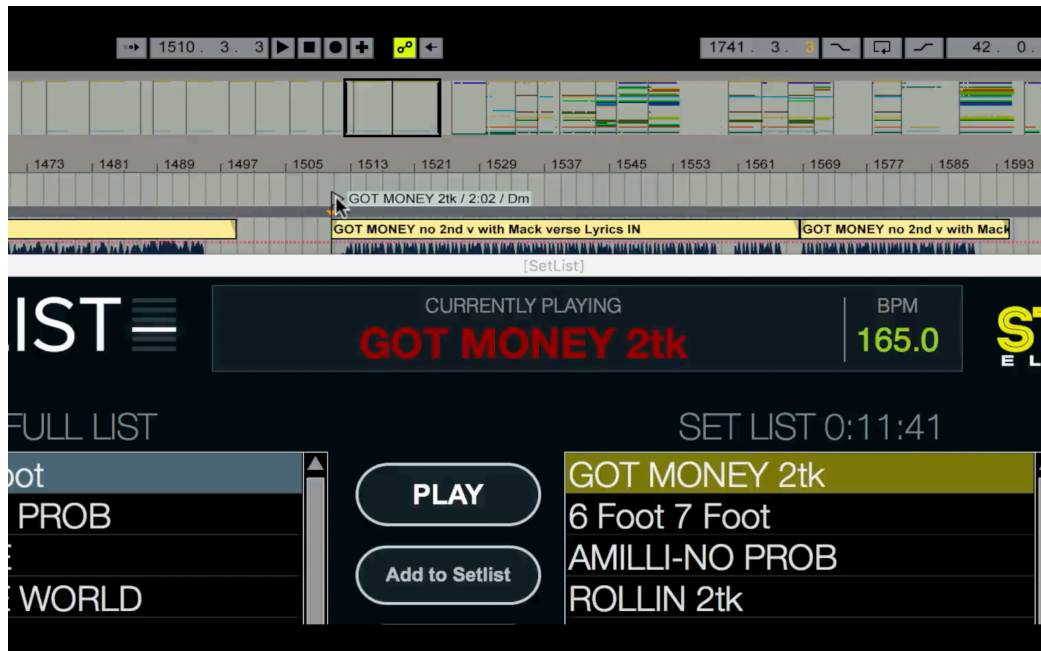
1510 . 3 . 3

1741 . 3 . 3

42 . 0 .

1473 1481 1489 1497 1505 1513 1521 1529 1537 1545 1553 1561 1569 1577 1585 1593

GOT MONEY 2tk / 2:02 / Dm

GOT MONEY no 2nd v with Mack verse Lyrics IN

GOT MONEY no 2nd v with Mack

[SetList]

LIST

CURRENTLY PLAYING

GOT MONEY 2tk

BPM

165.0

ST

E L

FULL LIST

oot

PROB

E

E WORLD

PLAY

Add to Setlist

SET LIST 0:11:41

GOT MONEY 2tk

6 Foot 7 Foot

AMILLI-NO PROB

ROLLIN 2tk